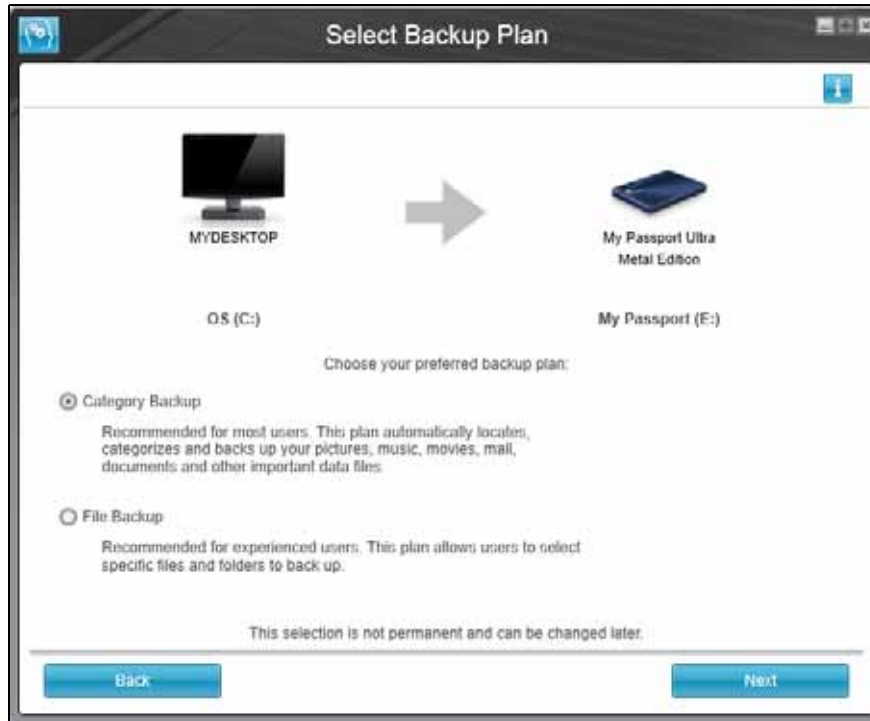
Select Backup Plan

MYDESKTOP

My Passport Ultra Metal Edition

OS (C:)

My Passport (E:)

Choose your preferred backup plan:

Category Backup

Recommended for most users. This plan automatically locates, categorizes and backs up your pictures, music, movies, mail, documents and other important data files.

File Backup

Recommended for experienced users. This plan allows users to select specific files and folders to back up.

This selection is not permanent and can be changed later.

Back

Next